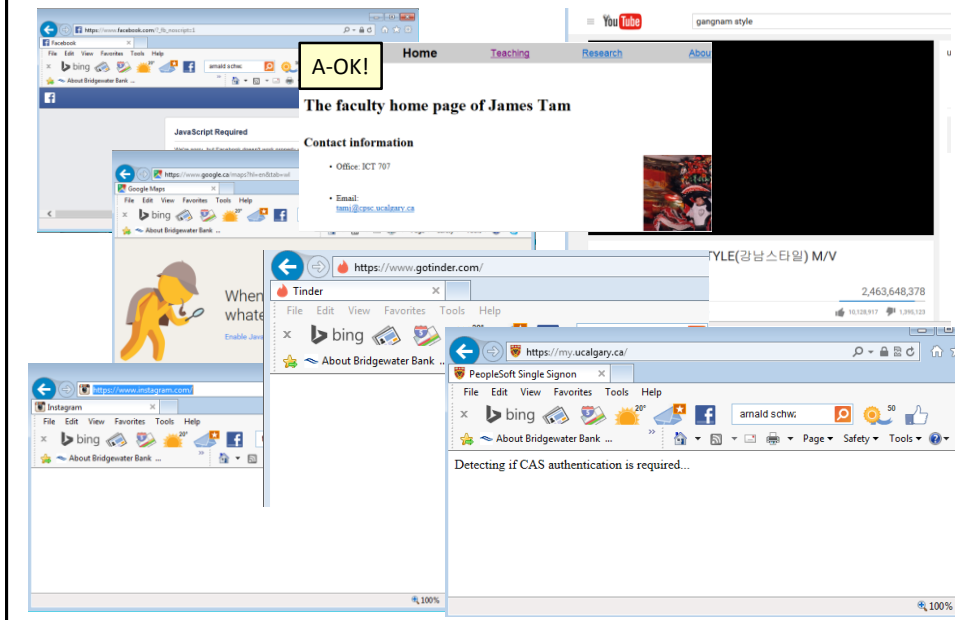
https://www.facebook.com/?_fb_noscript=1
Facebook
File Edit View Favorites Tools Help
bing
arnald schwa
About Bridgewater Bank
JavaScript Required

A-OK!

Home Teaching Research About

The faculty home page of James Tam

Contact information

• Office: ICT 707

• Email:
tam@cpsc.ucalgary.ca

YouTube
gangnam style

TYLE(강남스타일) M/V
2,463,648,378
10,128,917 1,390,129

https://www.google.ca/maps?hl=en&tab=wl
Google Maps
File Edit View Favorites Tools Help
bing
About Bridgewater Bank
When
whate
Enable Java

https://www.gotinder.com/
Tinder
File Edit View Favorites Tools Help
bing
About Bridgewater Bank

https://www.instagram.com/
Instagram
File Edit View Favorites Tools Help
bing
About Bridgewater Bank
100%

https://my.ucalgary.ca/
PeopleSoft Single Signon
File Edit View Favorites Tools Help
bing
20°
arnald schwa
50
About Bridgewater Bank ...
Page ▾ Safety ▾ Tools ▾
Detecting if CAS authentication is required...
100%